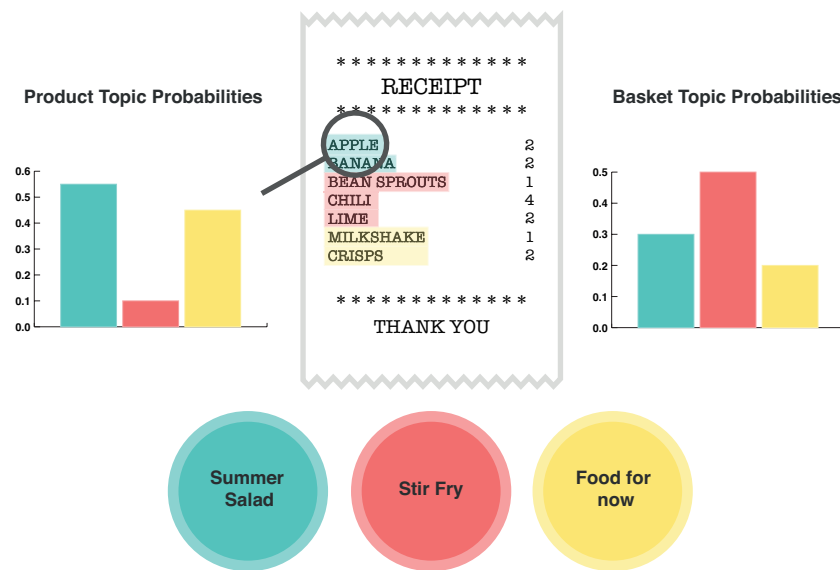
Product Topic Probabilities

0.6
0.5
0.4
0.3
0.2
0.1
0.0

*************
RECEIPT
*************

| | |
|---|---|
| APPLE | 2 |
| BANANA | 2 |
| BEAN SPROUTS | 1 |
| CHILI | 4 |
| LIME | 2 |
| MILKSHAKE | 1 |
| CRISPS | 2 |

*************
THANK YOU

Basket Topic Probabilities

0.5
0.4
0.3
0.2
0.1
0.0

Summer Salad

Stir Fry

Food for now